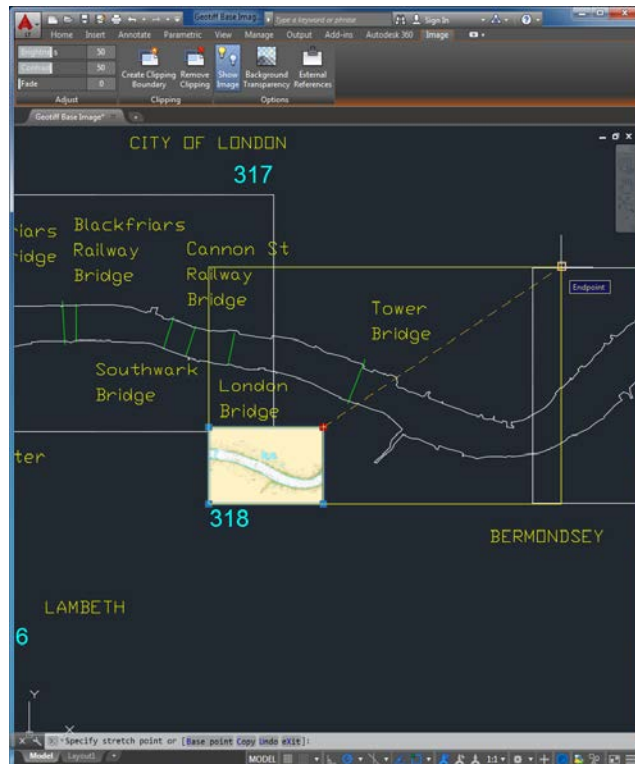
Geotiff Base Imag... Type a keyword or phrase Sign In

Home Insert Annotate Parametric View Manage Output Add-ins Autodesk 360 Image

Brightness 50
Contrast 50
Fade 0
Adjust

Create Clipping Boundary Remove Clipping
Clipping

Show Image Background Transparency External References
Options

Geotiff Base Image*

CITY OF LONDON

317

riars
ridge

Blackfriars Railway Bridge

Cannon St Railway Bridge

Tower Bridge

Endpoint

Southwark Bridge

London Bridge

ter

318

BERMONDSEY

LAMBETH

6

Y

X

Specify stretch point or [Base point Copy Undo eXit]:

Model Layout1

MODEL